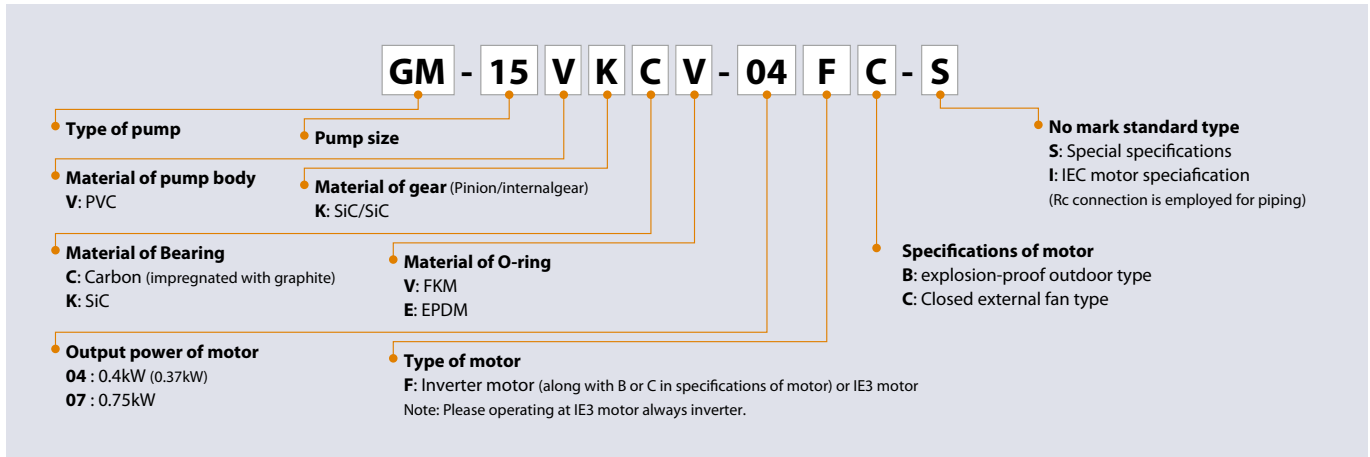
GM - 15 V K C V - 04 F C - S

Type of pump

Pump size

No mark standard type
S: Special specifications
I: IEC motor speciafication
(Rc connection is employed for piping)

Material of pump body
V: PVC

Material of gear (Pinion/internalgear)
K: SiC/SiC

Material of Bearing
C: Carbon (impregnated with graphite)
K: SiC

Material of O-ring
V: FKM
E: EPDM

Specifications of motor
B: explosion-proof outdoor type
C: Closed external fan type

Output power of motor
04 : 0.4kW (0.37kW)
07 : 0.75kW

Type of motor
F: Inverter motor (along with B or C in specifications of motor) or IE3 motor
Note: Please operating at IE3 motor always inverter.